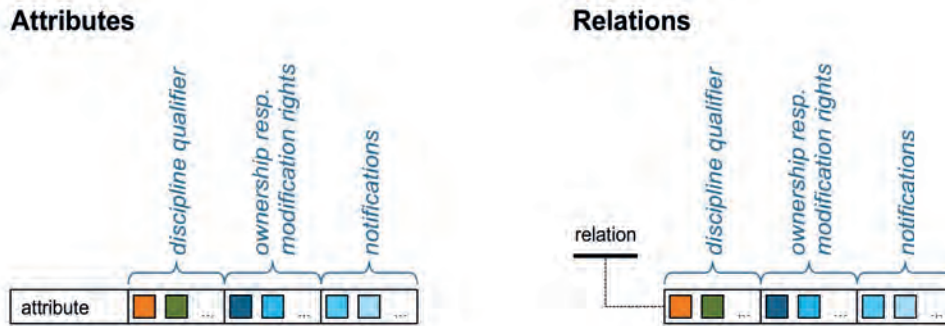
Attributes

discipline qualifier

ownership resp. modification rights

notifications

attribute

...

...

...

Relations

relation

discipline qualifier

ownership resp. modification rights

notifications

...

...

...